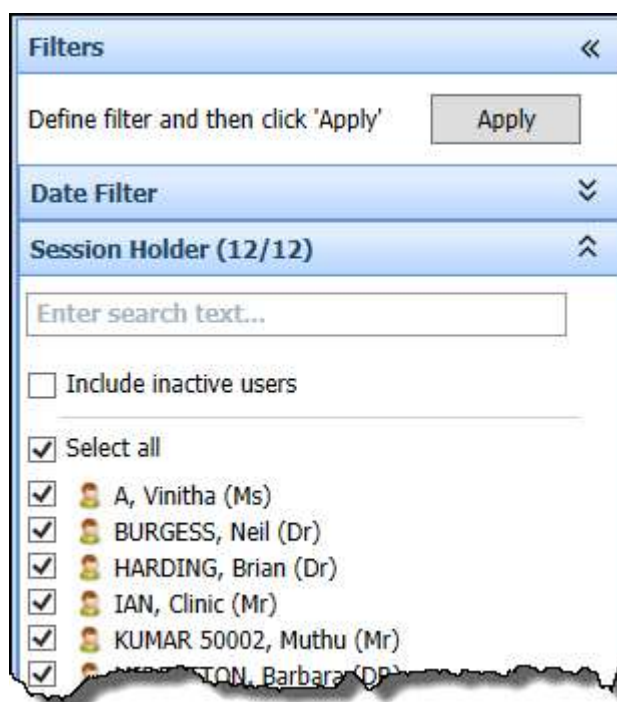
Filters «

Define filter and then click 'Apply' Apply

Date Filter

Session Holder (12/12)

Enter search text...

Include inactive users

Select all

A, Vinitha (Ms)
BURGESS, Neil (Dr)
HARDING, Brian (Dr)
IAN, Clinic (Mr)
KUMAR 50002, Muthu (Mr)
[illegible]TON, Barbara (D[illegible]